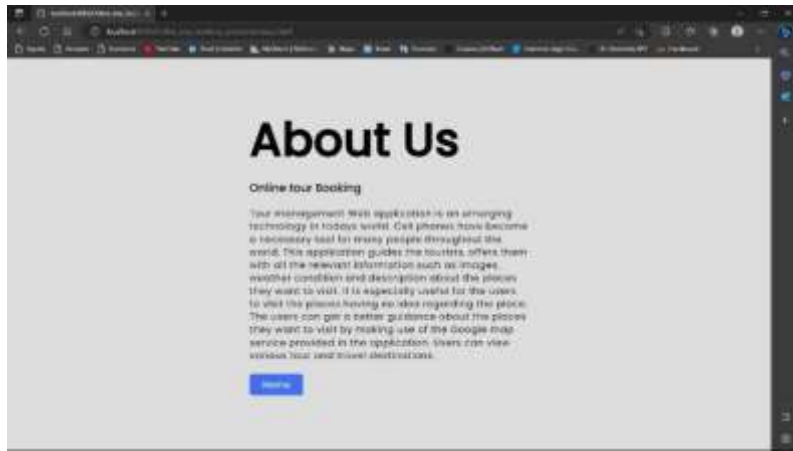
About Us

Online tour Booking

Tour management Web application is an emerging technology in todays world. Cell phones have become a necessary tool for many people throughout the world. This application guides the tourists, offers them with all the relevant information such as images, weather condition and description about the places they want to visit. It is especially useful for the users to visit the places having no idea regarding the place. The users can get a better guidance about the places they want to visit by making use of the Google map service provided in the application. Users can view various tour and travel destinations.

Home